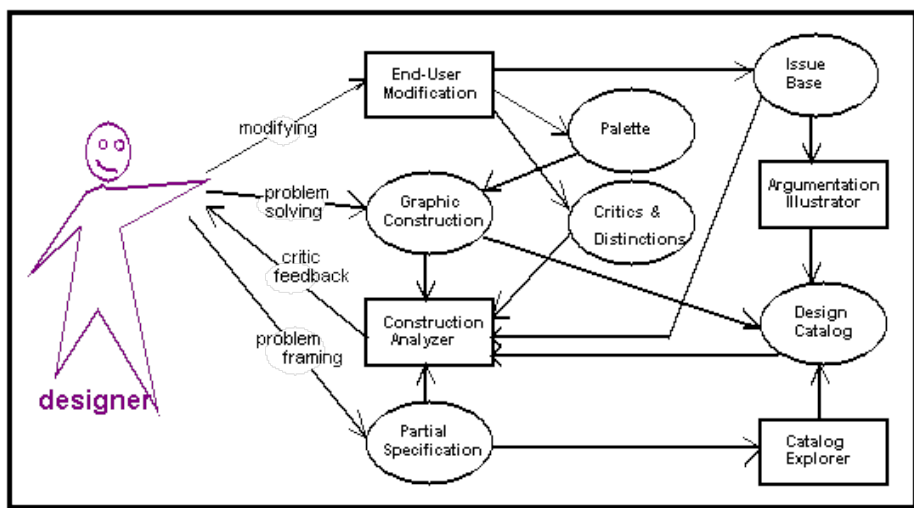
designer

modifying

problem solving

critic feedback

problem framing

End-User Modification

Palette

Graphic Construction

Critics & Distinctions

Construction Analyzer

Partial Specification

Issue Base

Argumentation Illustrator

Design Catalog

Catalog Explorer